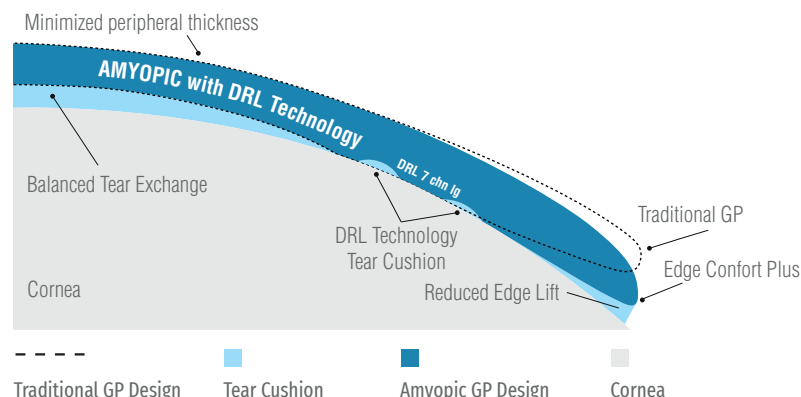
Minimized peripheral thickness

AMYOPIC with DRL Technology

DRL 7 chn lg

Balanced Tear Exchange

DRL Technology Tear Cushion

Traditional GP

Edge Confort Plus

Cornea

Reduced Edge Lift

Traditional GP Design

Tear Cushion

Amyopic GP Design

Cornea